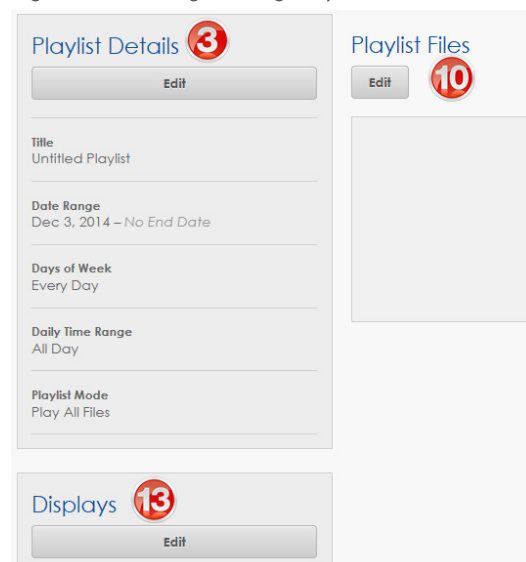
Playlist Details 3

Edit

Title
Untitled Playlist

Date Range
Dec 3, 2014 – No End Date

Days of Week
Every Day

Daily Time Range
All Day

Playlist Mode
Play All Files

Displays 13

Edit

Playlist Files

Edit 10